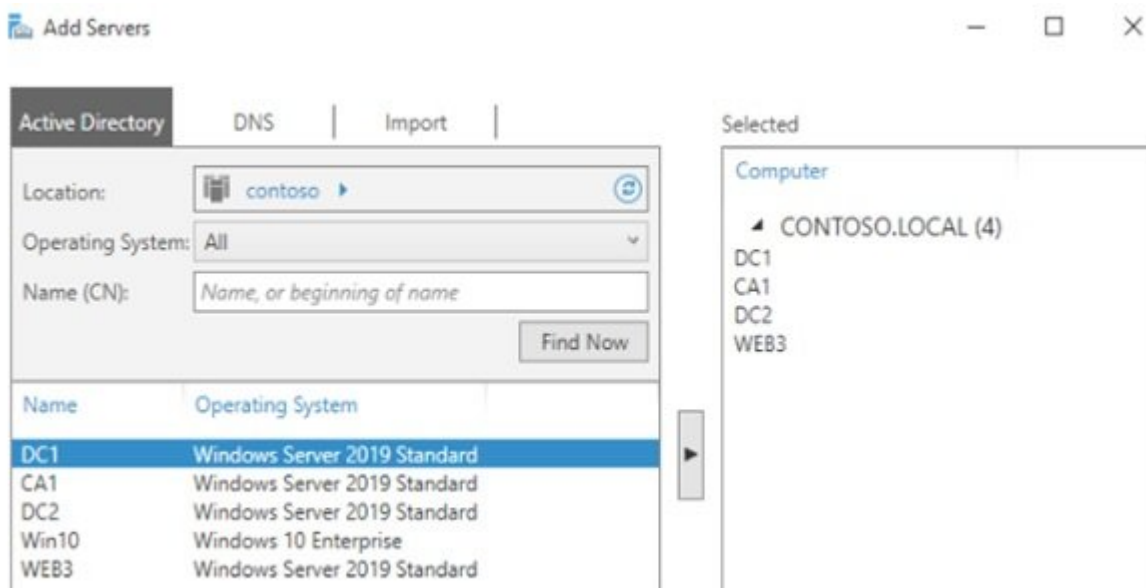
Add Servers

Active Directory | DNS | Import

Location: contoso ▸

Operating System: All

Name (CN): Name, or beginning of name

Find Now

| Name | Operating System |
|---|---|
| DC1 | Windows Server 2019 Standard |
| CA1 | Windows Server 2019 Standard |
| DC2 | Windows Server 2019 Standard |
| Win10 | Windows 10 Enterprise |
| WEB3 | Windows Server 2019 Standard |

Selected

Computer

◢ CONTOSO.LOCAL (4)
DC1
CA1
DC2
WEB3